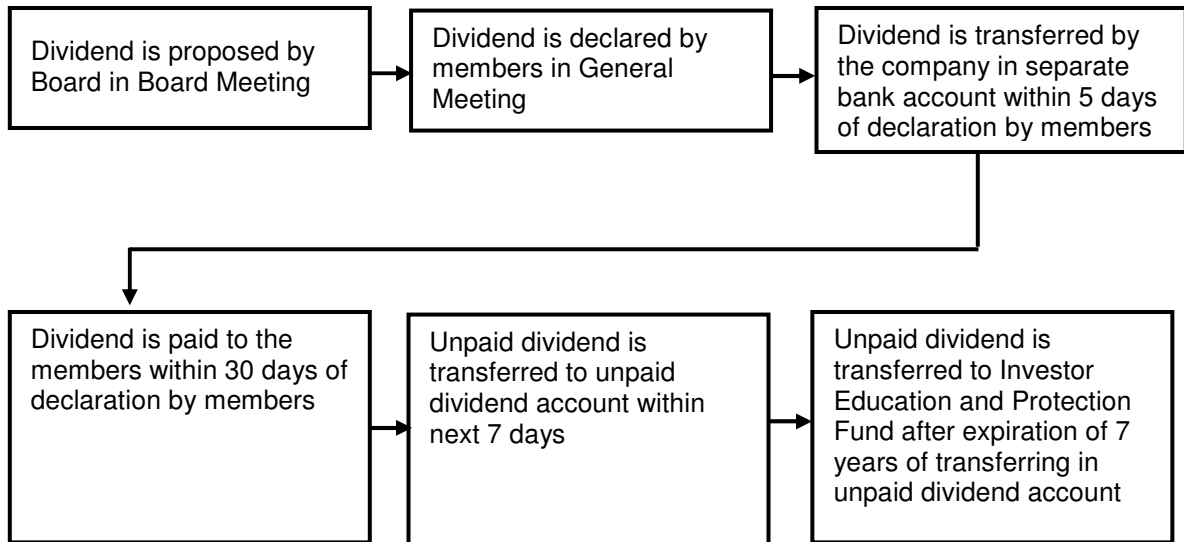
Dividend is proposed by Board in Board Meeting

Dividend is declared by members in General Meeting

Dividend is transferred by the company in separate bank account within 5 days of declaration by members

Dividend is paid to the members within 30 days of declaration by members

Unpaid dividend is transferred to unpaid dividend account within next 7 days

Unpaid dividend is transferred to Investor Education and Protection Fund after expiration of 7 years of transferring in unpaid dividend account